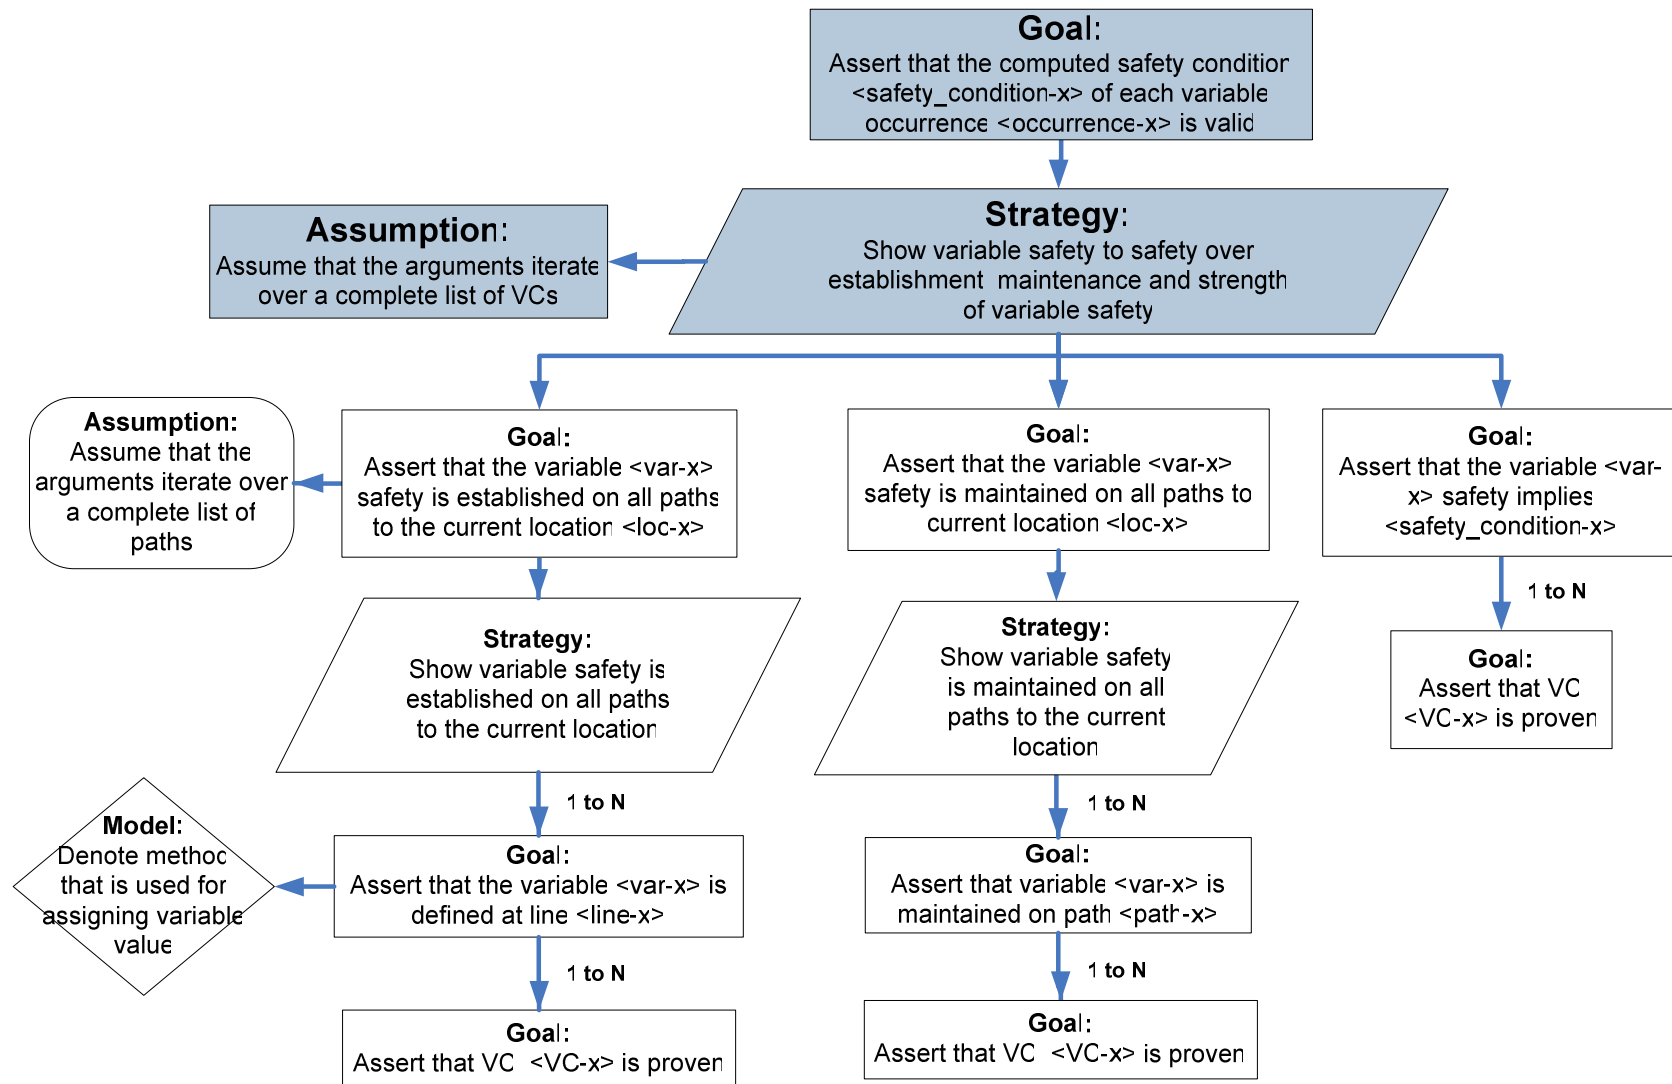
Goal:
Assert that the computed safety condition <safety_condition-x> of each variable occurrence <occurrence-x> is valid

Strategy:
Show variable safety to safety over establishment maintenance and strength of variable safety

Assumption:
Assume that the arguments iterate over a complete list of VCs

Assumption:
Assume that the arguments iterate over a complete list of paths

Goal:
Assert that the variable <var-x> safety is established on all paths to the current location <loc-x>

Goal:
Assert that the variable <var-x> safety is maintained on all paths to current location <loc-x>

Goal:
Assert that the variable <var-x> safety implies <safety_condition-x>

1 to N

Goal:
Assert that VC <VC-x> is proven

Strategy:
Show variable safety is established on all paths to the current location

Strategy:
Show variable safety is maintained on all paths to the current location

1 to N

1 to N

Model:
Denote method that is used for assigning variable value

Goal:
Assert that the variable <var-x> is defined at line <line-x>

Goal:
Assert that variable <var-x> is maintained on path <path-x>

1 to N

1 to N

Goal:
Assert that VC <VC-x> is proven

Goal:
Assert that VC <VC-x> is proven